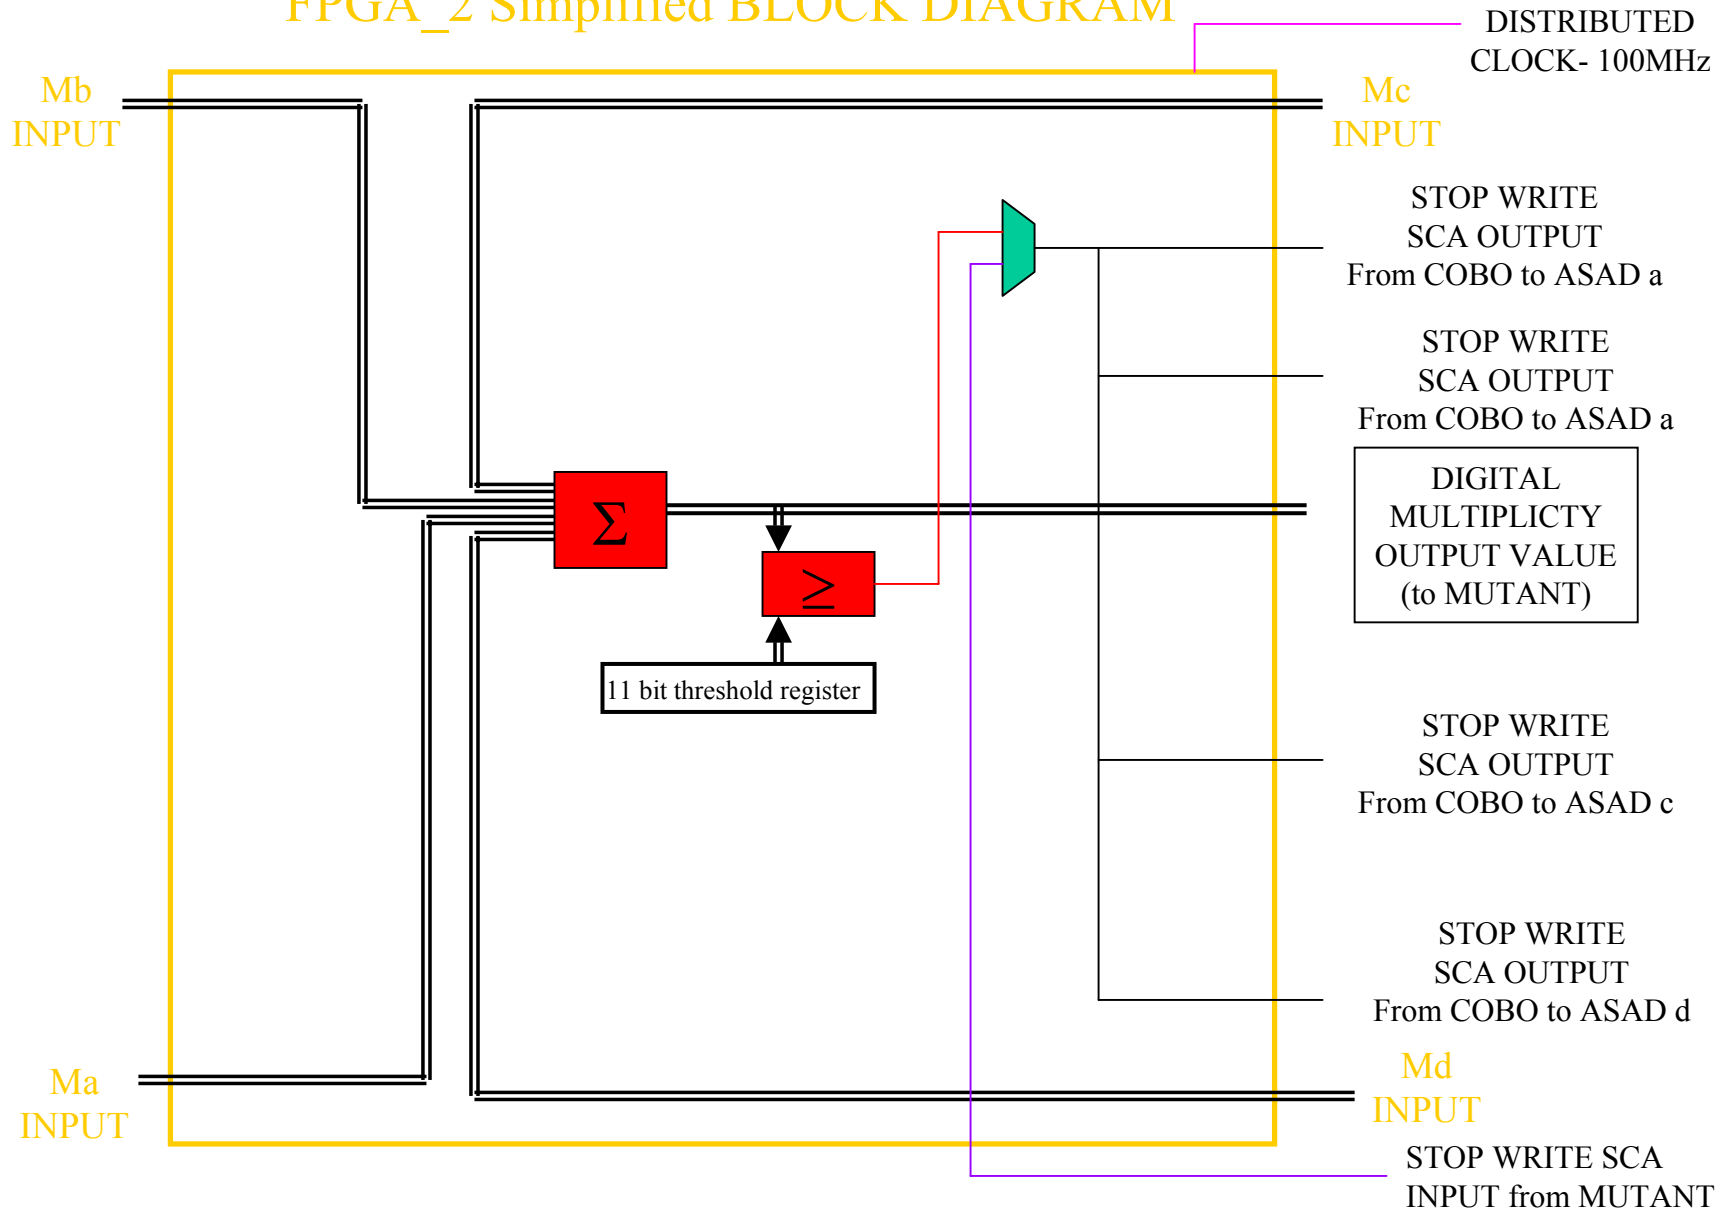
FPGA_2 Simplified BLOCK DIAGRAM

DISTRIBUTED CLOCK- 100MHz

Mb INPUT

Mc INPUT

STOP WRITE SCA OUTPUT From COBO to ASAD a

STOP WRITE SCA OUTPUT From COBO to ASAD a

$\Sigma$

$\geq$

DIGITAL MULTIPLICTY OUTPUT VALUE (to MUTANT)

11 bit threshold register

STOP WRITE SCA OUTPUT From COBO to ASAD c

STOP WRITE SCA OUTPUT From COBO to ASAD d

Ma INPUT

Md INPUT

STOP WRITE SCA INPUT from MUTANT